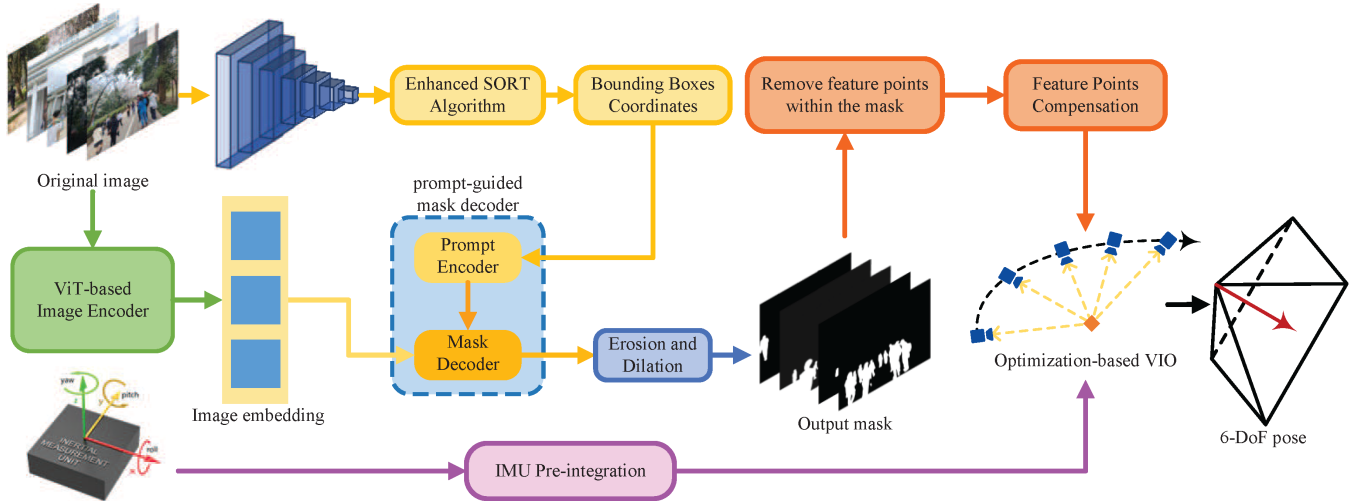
Enhanced SORT Algorithm

Bounding Boxes Coordinates

Remove feature points within the mask

Feature Points Compensation

Original image

prompt-guided mask decoder

Prompt Encoder

ViT-based Image Encoder

Mask Decoder

Erosion and Dilation

Optimization-based VIO

yaw

pitch

roll

INERTIAL MEASUREMENT UNIT

Image embedding

Output mask

6-DoF pose

IMU Pre-integration